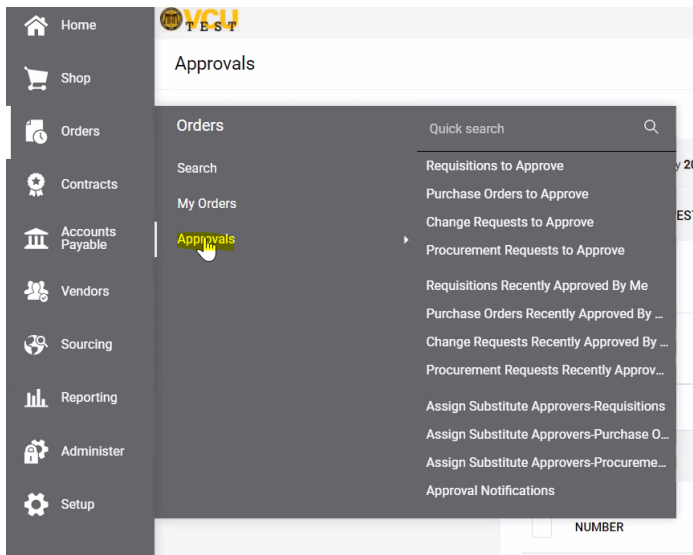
Home
Shop
Orders
Contracts
Accounts Payable
Vendors
Sourcing
Reporting
Administer
Setup

VCU TEST

Approvals

Orders

Search
My Orders
Approvals

Quick search

Requisitions to Approve
Purchase Orders to Approve
Change Requests to Approve
Procurement Requests to Approve
Requisitions Recently Approved By Me
Purchase Orders Recently Approved By ...
Change Requests Recently Approved By ...
Procurement Requests Recently Approv...
Assign Substitute Approvers-Requisitions
Assign Substitute Approvers-Purchase O...
Assign Substitute Approvers-Procureme...
Approval Notifications

y 20
EST

NUMBER